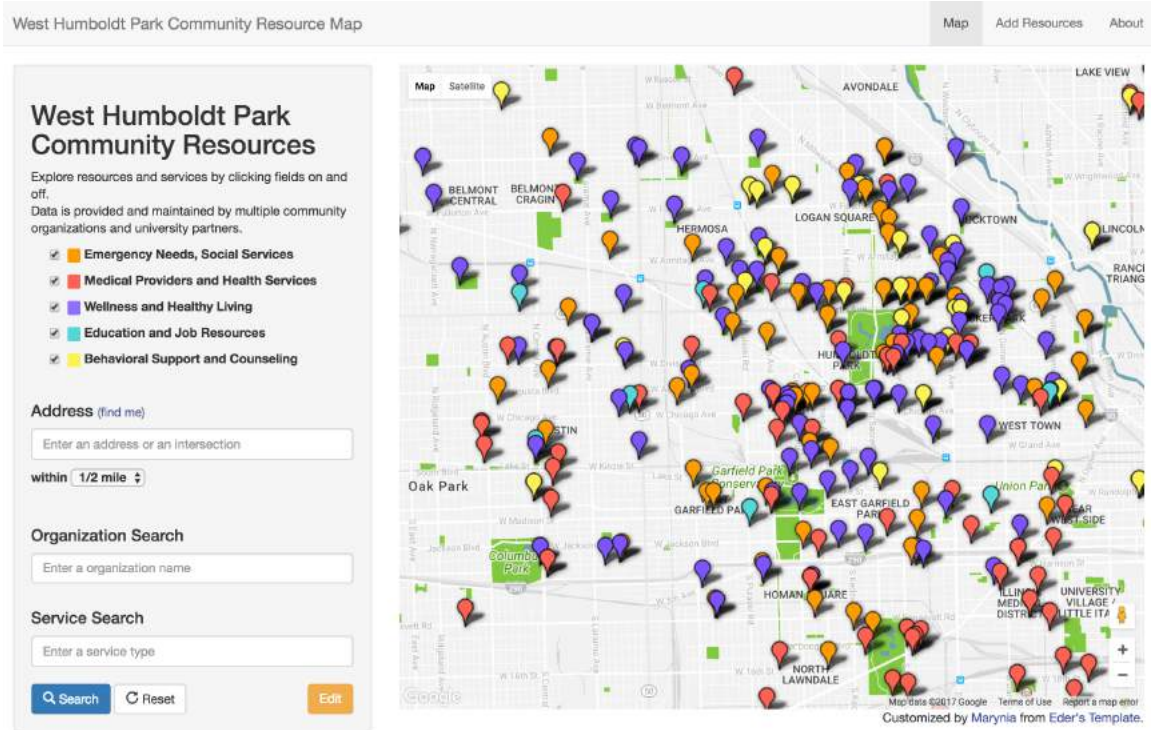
West Humboldt Park Community Resource Map

Map Add Resources About

West Humboldt Park Community Resources

Explore resources and services by clicking fields on and off.
Data is provided and maintained by multiple community organizations and university partners.

Emergency Needs, Social Services
Medical Providers and Health Services
Wellness and Healthy Living
Education and Job Resources
Behavioral Support and Counseling

Address (find me)

Enter an address or an intersection

within 1/2 mile

Organization Search

Enter a organization name

Service Search

Enter a service type

Search Reset Edit

Map Satellite

AVONDALE
LAKE VIEW
BELMONT CENTRAL
BELMONT CRAGIN
HERMOSA
LOGAN SQUARE
BUCKTOWN
LINCOLN
RANCH TRIANGLE
HUMBOLDT PARK
WEST TOWN
Oak Park
Garfield Park Conservatory
GARFIELD PARK
EAST GARFIELD PARK
Union Park
NEAR WEST SIDE
Columbus Park
HOMAN SQUARE
ILLINOIS MEDICAL DISTRICT
UNIVERSITY VILLAGE / LITTLE ITALY
NORTH LAWNDALE
W Belmont Ave
W Chicago Ave
W Kinzie St
W Madison St
W Jackson Blvd
W 16th St

Google
Map data ©2017 Google Terms of Use Report a map error

Customized by Marynia from Eder's Template.